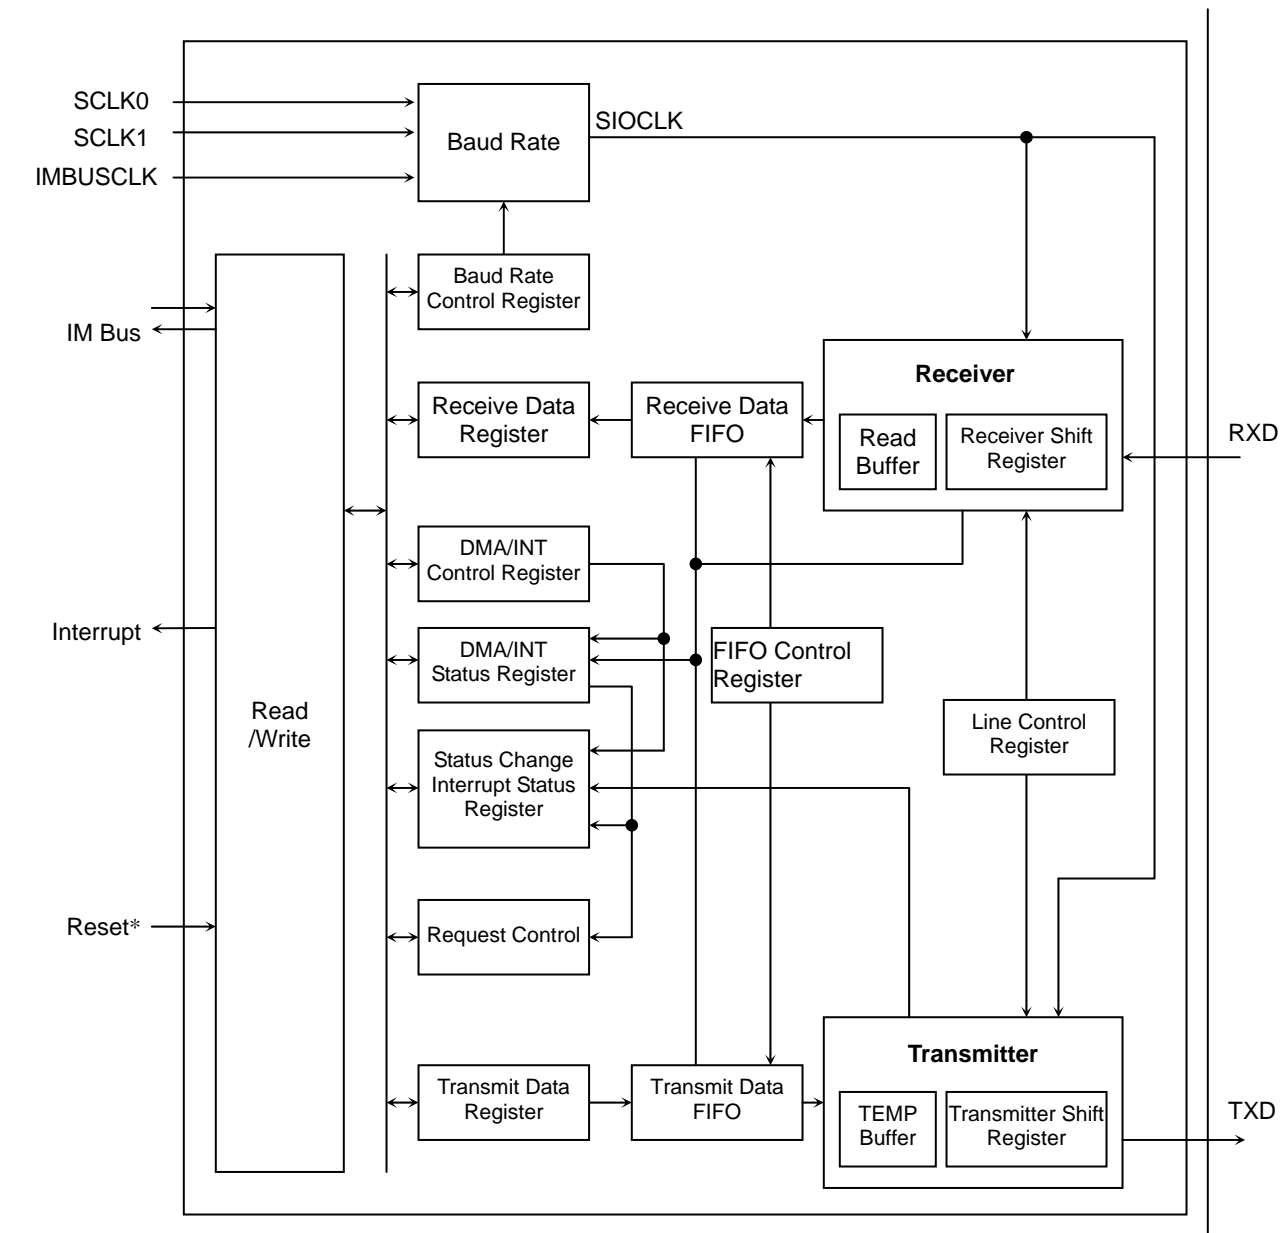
SCLK0
SCLK1
IMBUSCLK

Baud Rate

SIOCLK

IM Bus

Baud Rate Control Register

Receiver

Receive Data Register

Receive Data FIFO

Read Buffer

Receiver Shift Register

RXD

DMA/INT Control Register

Interrupt

DMA/INT Status Register

FIFO Control Register

Read /Write

Line Control Register

Status Change Interrupt Status Register

Reset*

Request Control

Transmitter

Transmit Data Register

Transmit Data FIFO

TEMP Buffer

Transmitter Shift Register

TXD